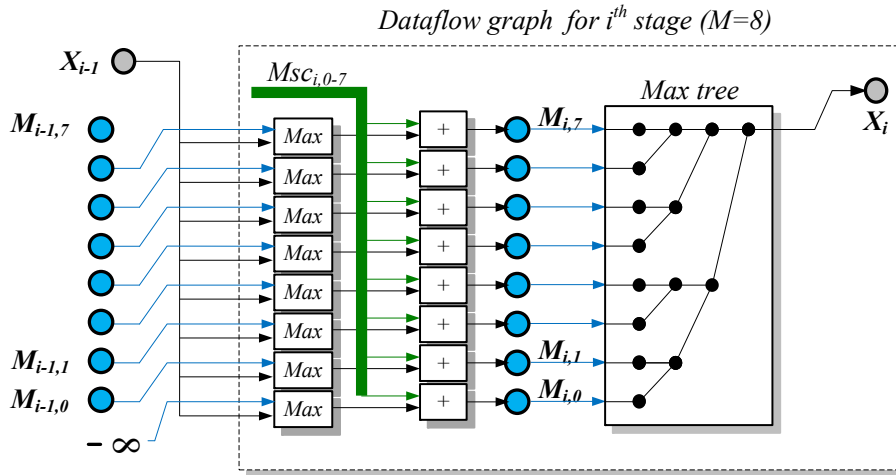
Dataflow graph for $i^{th}$ stage (M=8)

$X_{i-1}$

$Msc_{i,0-7}$

Max tree

$M_{i-1,7}$

$M_{i-1,1}$

$M_{i-1,0}$

$-\infty$

Max

Max

Max

Max

Max

Max

Max

Max

+

+

+

+

+

+

+

+

$M_{i,7}$

$M_{i,1}$

$M_{i,0}$

$X_i$